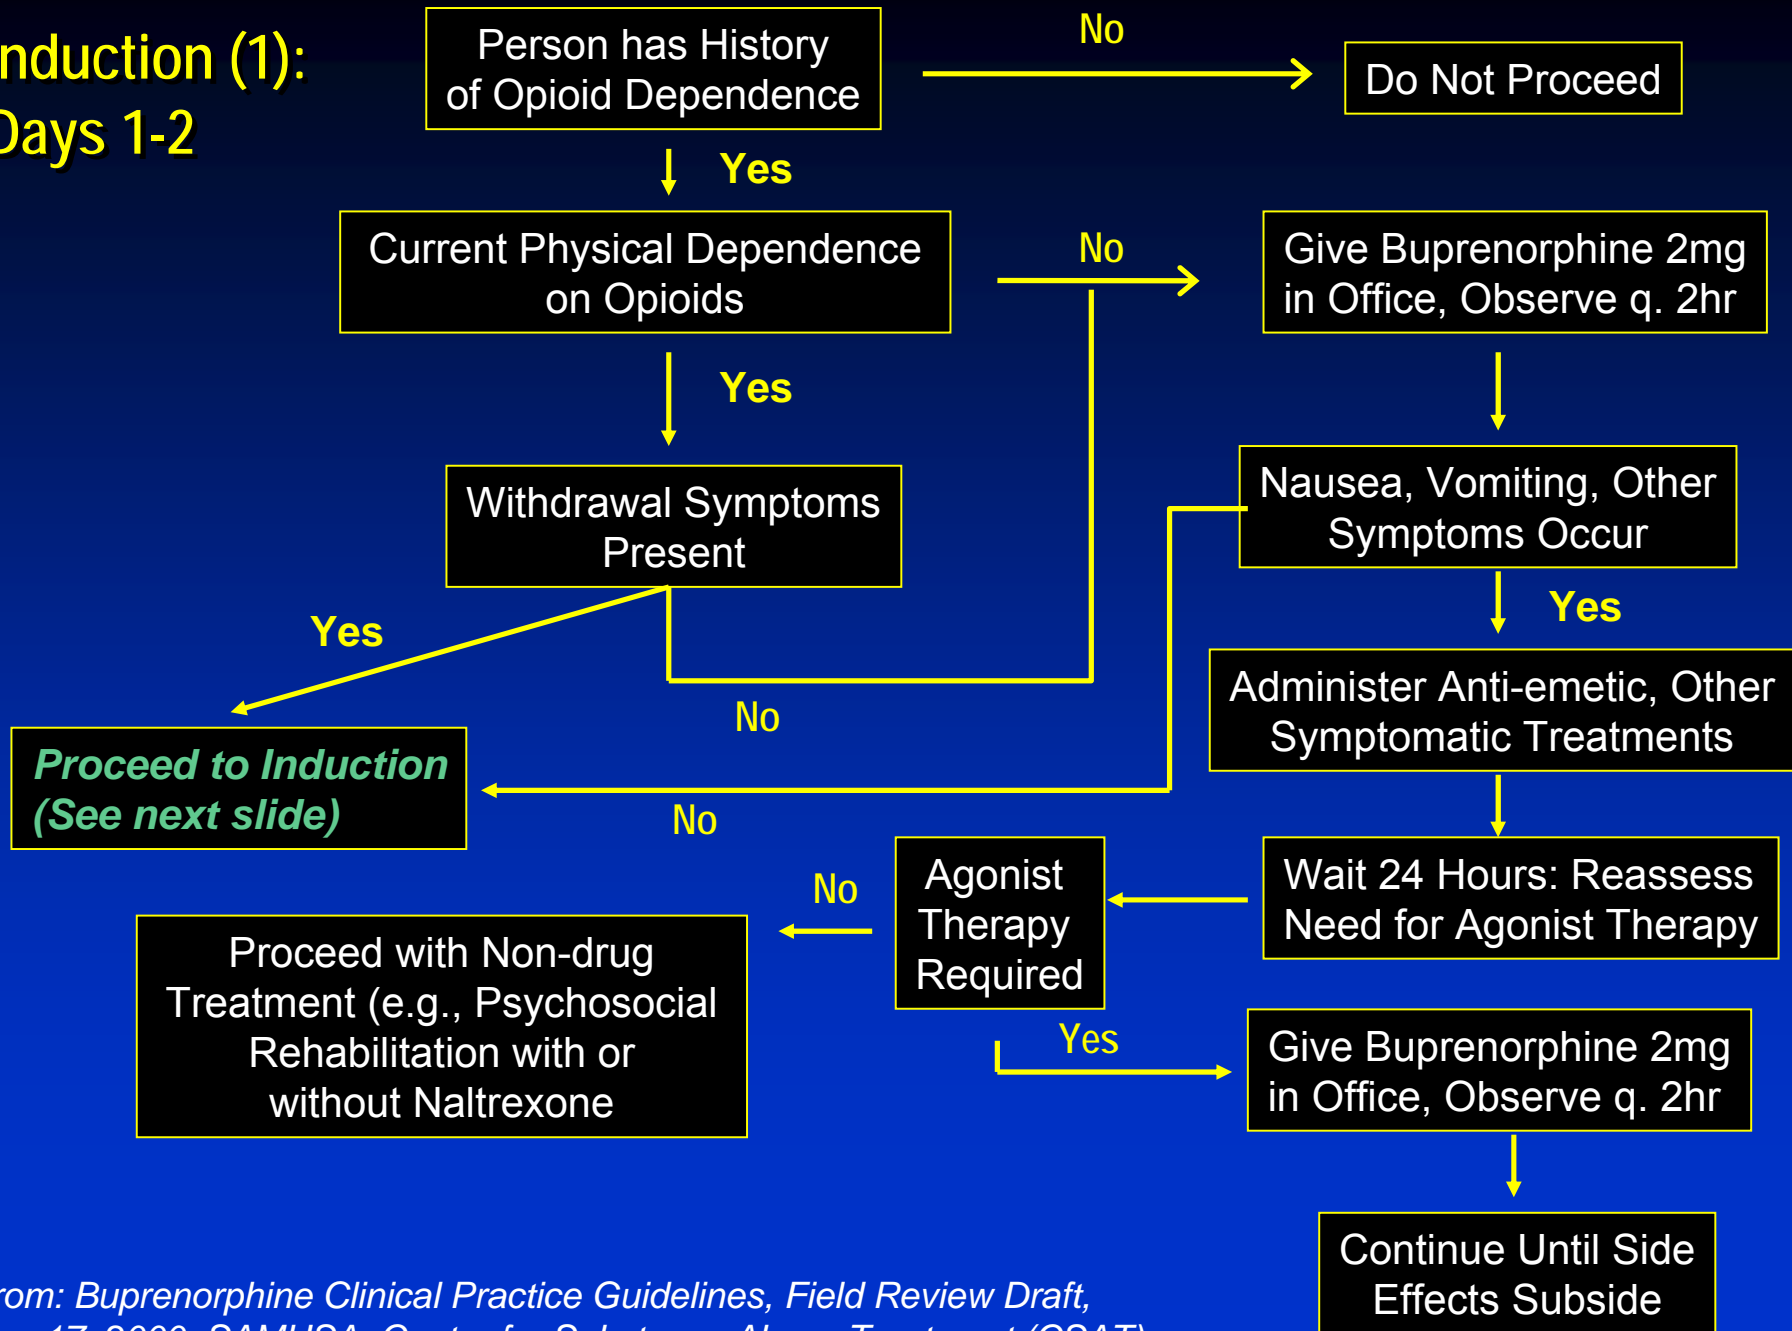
nduction (1):
Days 1-2

Person has History of Opioid Dependence

No

Do Not Proceed

Yes

Current Physical Dependence on Opioids

No

Give Buprenorphine 2mg in Office, Observe q. 2hr

Yes

Withdrawal Symptoms Present

Nausea, Vomiting, Other Symptoms Occur

Yes

Yes

Administer Anti-emetic, Other Symptomatic Treatments

No

Proceed to Induction (See next slide)

No

Wait 24 Hours: Reassess Need for Agonist Therapy

No

Agonist Therapy Required

Proceed with Non-drug Treatment (e.g., Psychosocial Rehabilitation with or without Naltrexone

Yes

Give Buprenorphine 2mg in Office, Observe q. 2hr

Continue Until Side Effects Subside

rom: Buprenorphine Clinical Practice Guidelines, Field Review Draft,
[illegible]